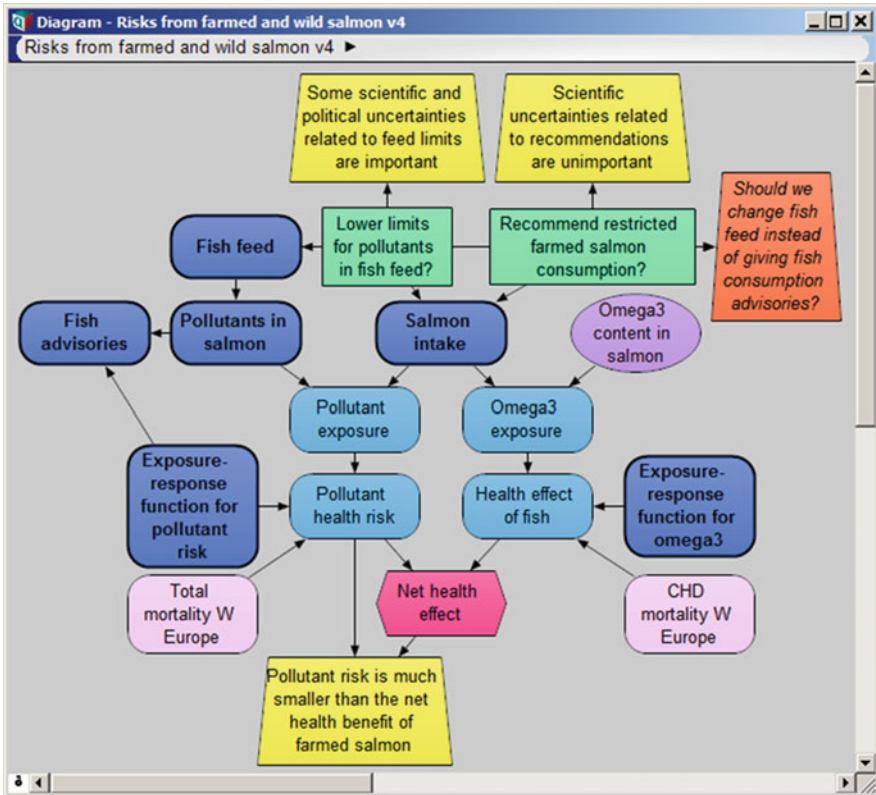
Diagram - Risks from farmed and wild salmon v4

Risks from farmed and wild salmon v4 ►

Some scientific and political uncertainties related to feed limits are important

Scientific uncertainties related to recommendations are unimportant

Should we change fish feed instead of giving fish consumption advisories?

Fish feed

Lower limits for pollutants in fish feed?

Recommend restricted farmed salmon consumption?

Fish advisories

Pollutants in salmon

Salmon intake

Omega3 content in salmon

Pollutant exposure

Omega3 exposure

Exposure-response function for pollutant risk

Pollutant health risk

Health effect of fish

Exposure-response function for omega3

Total mortality W Europe

Net health effect

CHD mortality W Europe

Pollutant risk is much smaller than the net health benefit of farmed salmon